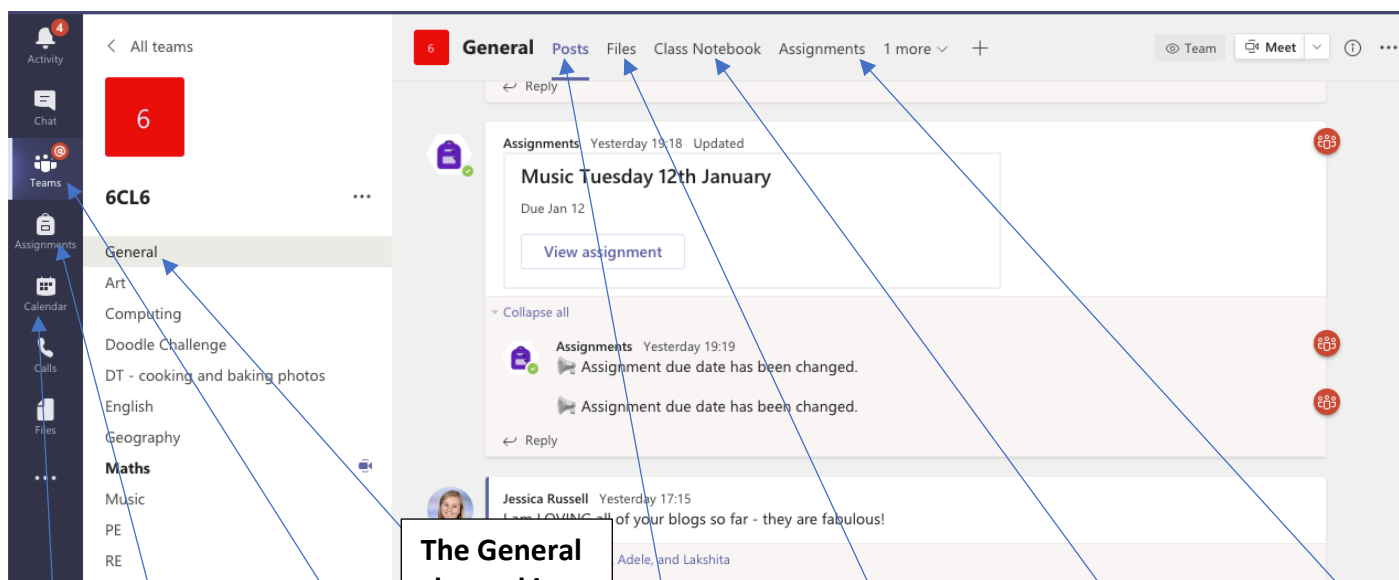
4
Activity
Chat
Teams
Assignments
Calendar
Calls
Files
...

All teams
6
6CL6
...
General
Art
Computing
Doodle Challenge
DT - cooking and baking photos
English
Geography
Maths
Music
PE
RE

6 General Posts Files Class Notebook Assignments 1 more +
Team Meet

Reply

Assignments Yesterday 19:18 Updated
Music Tuesday 12th January
Due Jan 12
View assignment

Collapse all
Assignments Yesterday 19:19
Assignment due date has been changed.
Assignment due date has been changed.
Reply

Jessica Russell Yesterday 17:15
I am LOVING all of your blogs so far - they are fabulous!
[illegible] Adele, and Lakshita

The General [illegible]